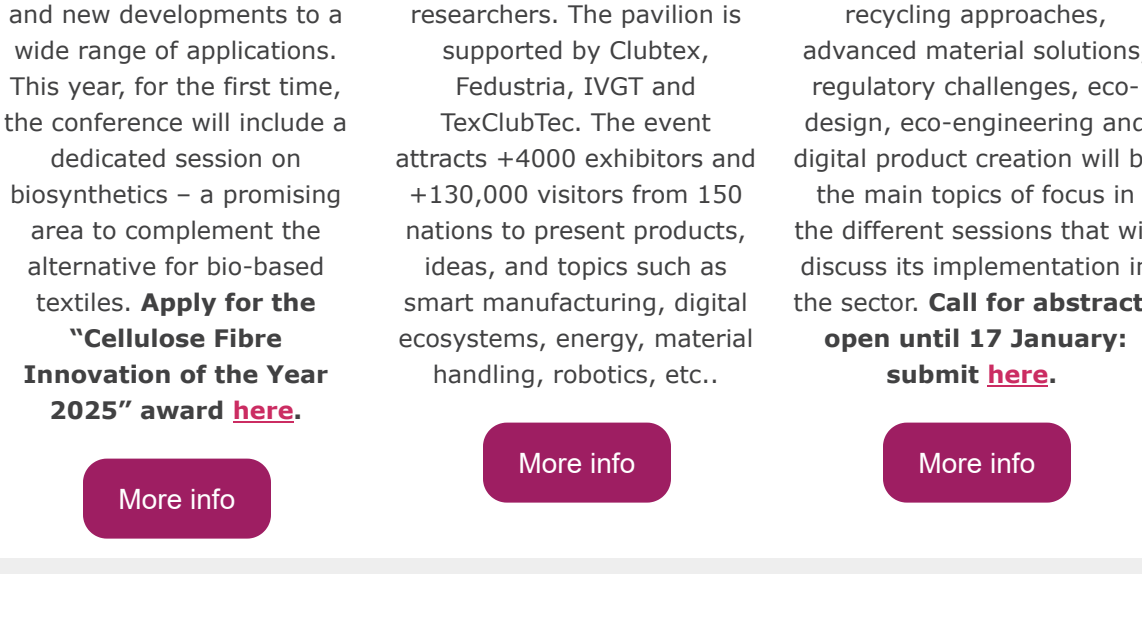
and new developments to a wide range of applications. This year, for the first time, the conference will include a dedicated session on biosynthetics – a promising area to complement the alternative for bio-based textiles. **Apply for the "Cellulose Fibre Innovation of the Year 2025" award here.**

More info

researchers. The pavilion is supported by Clubtex, Fedustria, IVGT and TexClubTec. The event attracts +4000 exhibitors and +130,000 visitors from 150 nations to present products, ideas, and topics such as smart manufacturing, digital ecosystems, energy, material handling, robotics, etc..

More info

recycling approaches, advanced material solution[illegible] regulatory challenges, eco-design, eco-engineering an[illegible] digital product creation will b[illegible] the main topics of focus in the different sessions that wi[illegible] discuss its implementation i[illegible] the sector. **Call for abstract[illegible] open until 17 January: submit here.**

More info